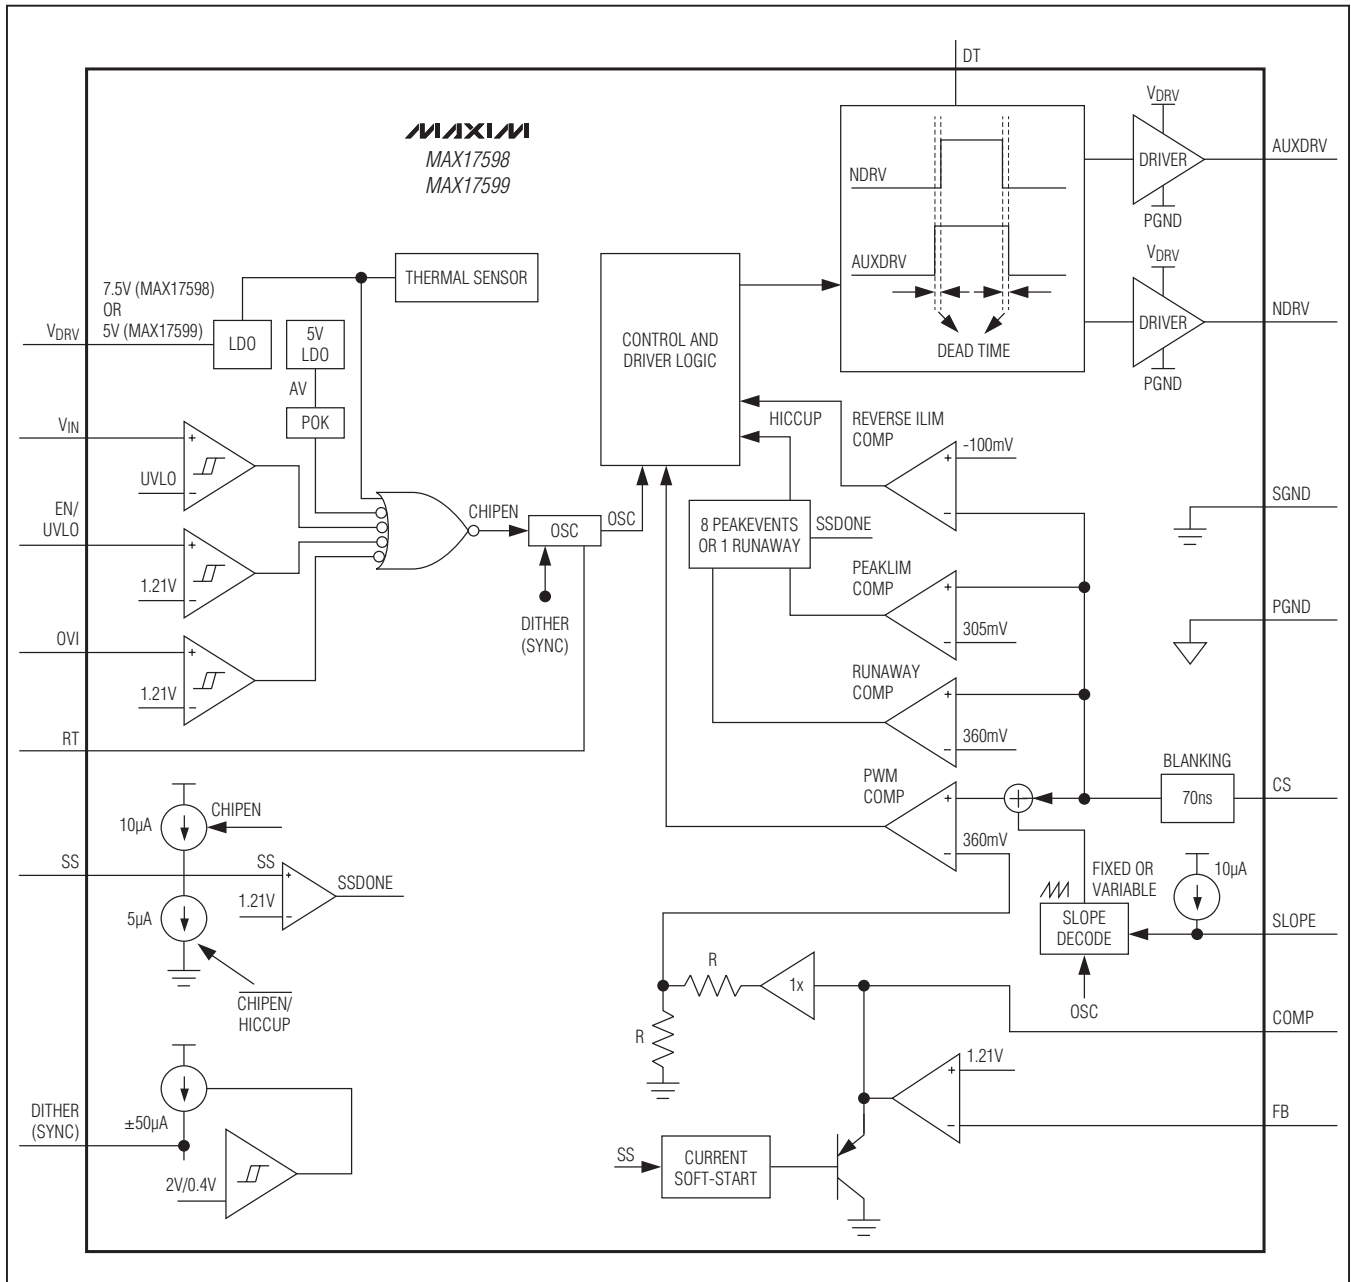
MAXIM
MAX17598
MAX17599

DT
$V_{DRV}$
DRIVER
AUXDRV
PGND
NDRV
AUXDRV
DEAD TIME
$V_{DRV}$
DRIVER
NDRV
PGND

7.5V (MAX17598)
OR
5V (MAX17599)
THERMAL SENSOR
$V_{DRV}$
LDO
5V
LDO
AV
POK
CONTROL AND
DRIVER LOGIC

HICCUP
REVERSE ILIM
COMP
-100mV

$V_{IN}$
UVLO
EN/
UVLO
1.21V
CHIPEN
OSC
OSC
8 PEAKEVENTS
OR 1 RUNAWAY
SSDONE
SGND
DITHER
(SYNC)
PEAKLIM
COMP
305mV
PGND
OVI
1.21V
RUNAWAY
COMP
360mV
RT
BLANKING
PWM
COMP
70ns
CS
10μA
CHIPEN
360mV
SS
SS
FIXED OR
VARIABLE
10μA
1.21V
SSDONE
5μA
SLOPE
DECODE
SLOPE
R
1x
$\overline{CHIPEN/HICCUP}$
OSC
COMP
R
1.21V
DITHER
(SYNC)
±50μA
FB
SS
CURRENT
SOFT-START
2V/0.4V